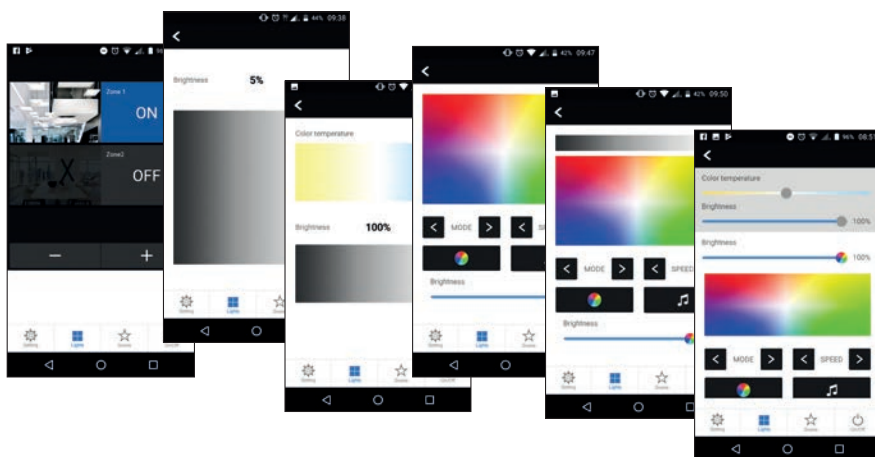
Zone 1
ON
Zone2
OFF
−
+
Setting
Lights
Scenes
On/Off

44% 09:38
Brightness
5%
Setting
Lights
Scenes

Color temperature
Brightness
100%
Setting
Lights
Scenes

42% 09:47
MODE
SP
Brightness
Setting
Lights
Scenes

42% 09:50
MODE
SPEED
Brightness
Setting
Lights
Scenes

96% 08:5
Color temperature
Brightness
100%
Brightness
100%
MODE
SPEED
Setting
Lights
Scenes
On/Off